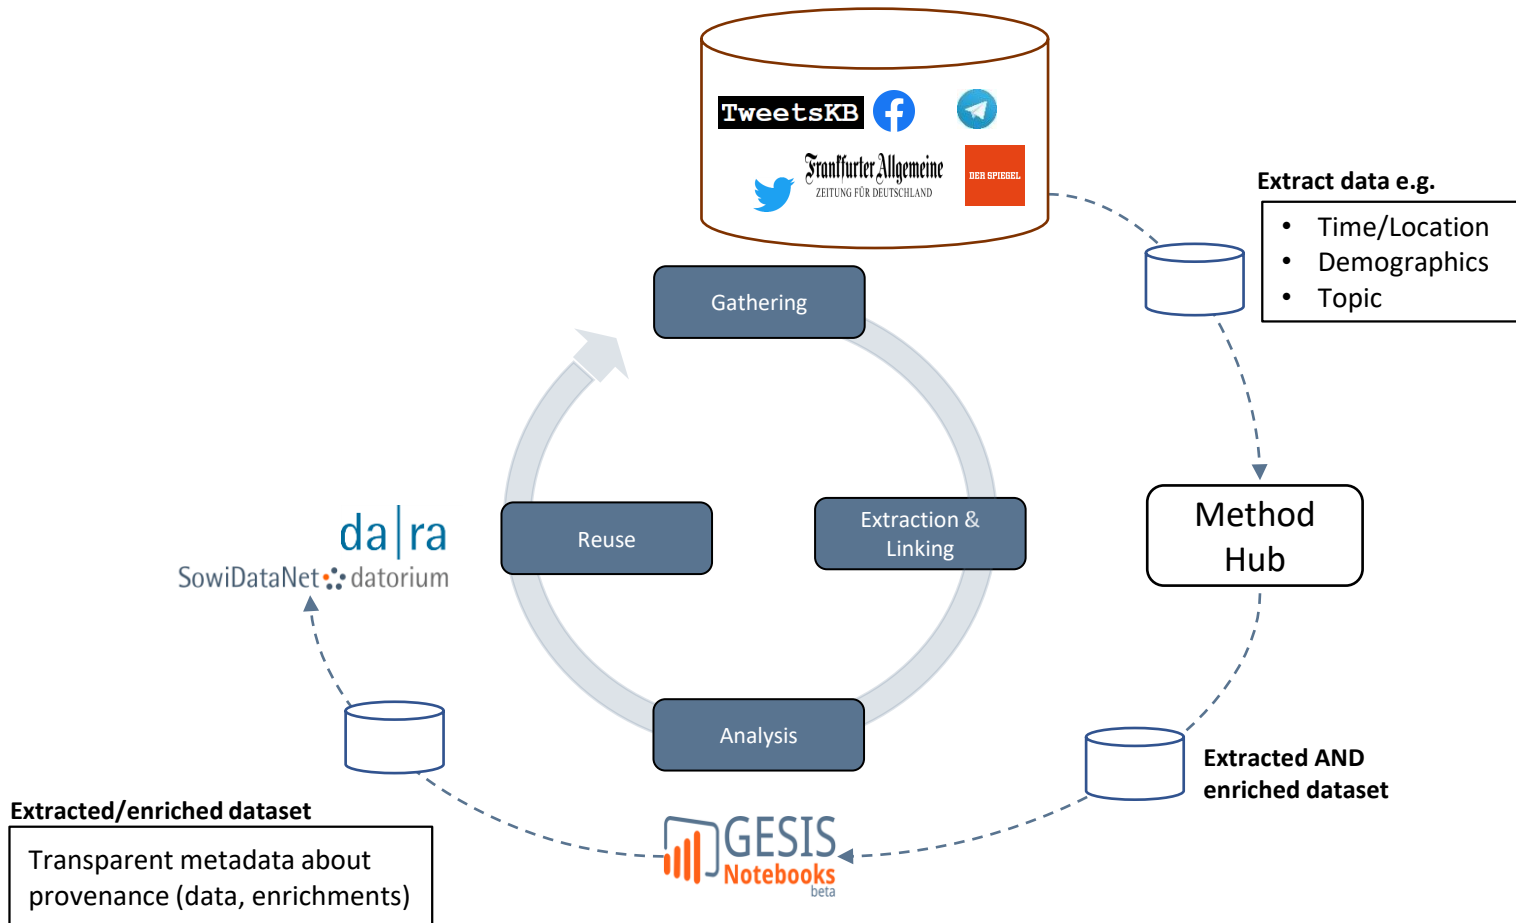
TweetsKB

Frankfurter Allgemeine
ZEITUNG FÜR DEUTSCHLAND

DER SPIEGEL

Extract data e.g.
- Time/Location
- Demographics
- Topic

Gathering

Reuse

Extraction & Linking

Analysis

Method Hub

da|ra
SowiDataNet datorium

Extracted AND enriched dataset

GESIS Notebooks beta

Extracted/enriched dataset
Transparent metadata about provenance (data, enrichments)